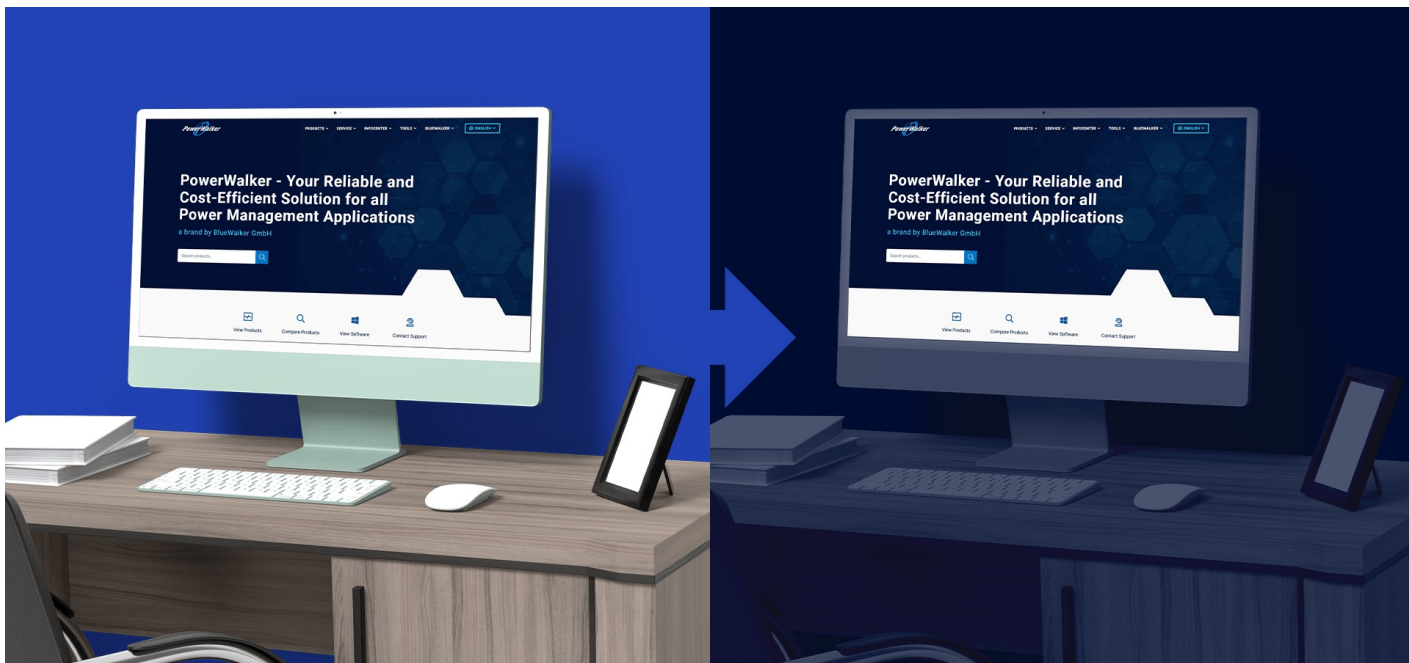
PowerWalker

PRODUCTS SERVICE INFOCENTER TOOLS BLUEWALKER ENGLISH

PowerWalker - Your Reliable and Cost-Efficient Solution for all Power Management Applications

a brand by BlueWalker GmbH

Search products...

View Products Compare Products View Software Contact Support

PowerWalker

PRODUCTS SERVICE INFOCENTER TOOLS BLUEWALKER ENGLISH

PowerWalker - Your Reliable and Cost-Efficient Solution for all Power Management Applications

a brand by BlueWalker GmbH

Search products...

View Products Compare Products View Software Contact Support